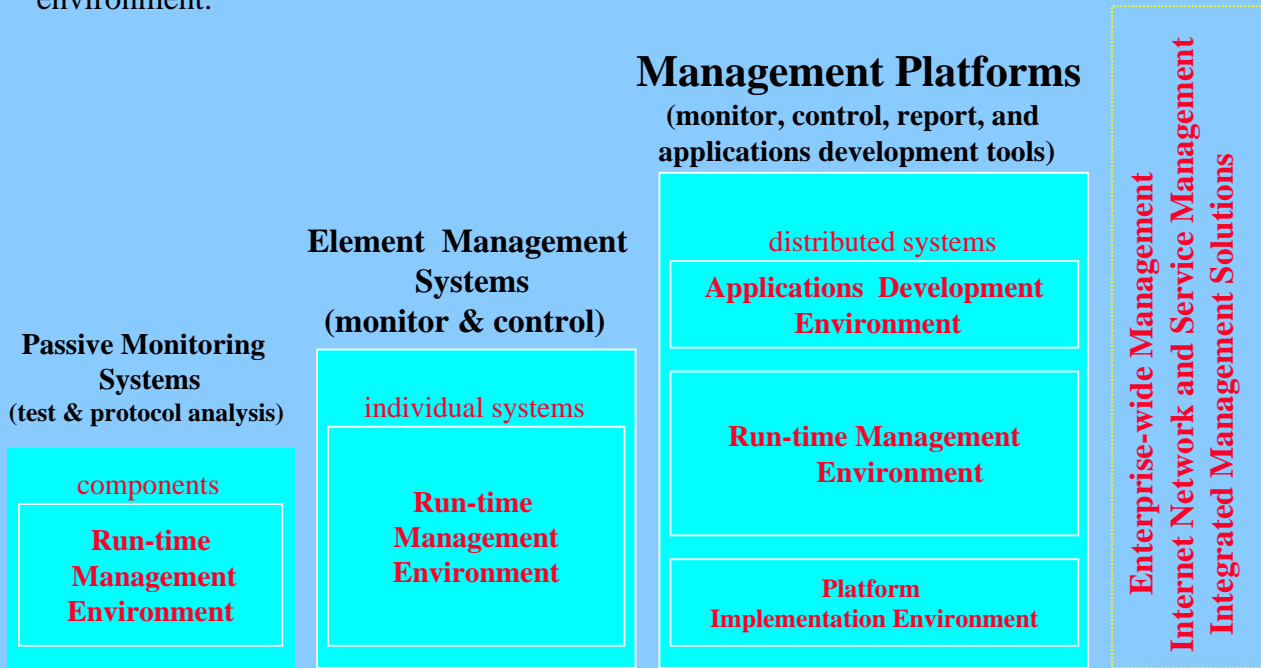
environment.

Management Platforms
(monitor, control, report, and applications development tools)

Element Management Systems
(monitor & control)

Passive Monitoring Systems
(test & protocol analysis)

components

Run-time Management Environment

individual systems

Run-time Management Environment

distributed systems

Applications Development Environment

Run-time Management Environment

Platform Implementation Environment

Enterprise-wide Management
Internet Network and Service Management
Integrated Management Solutions